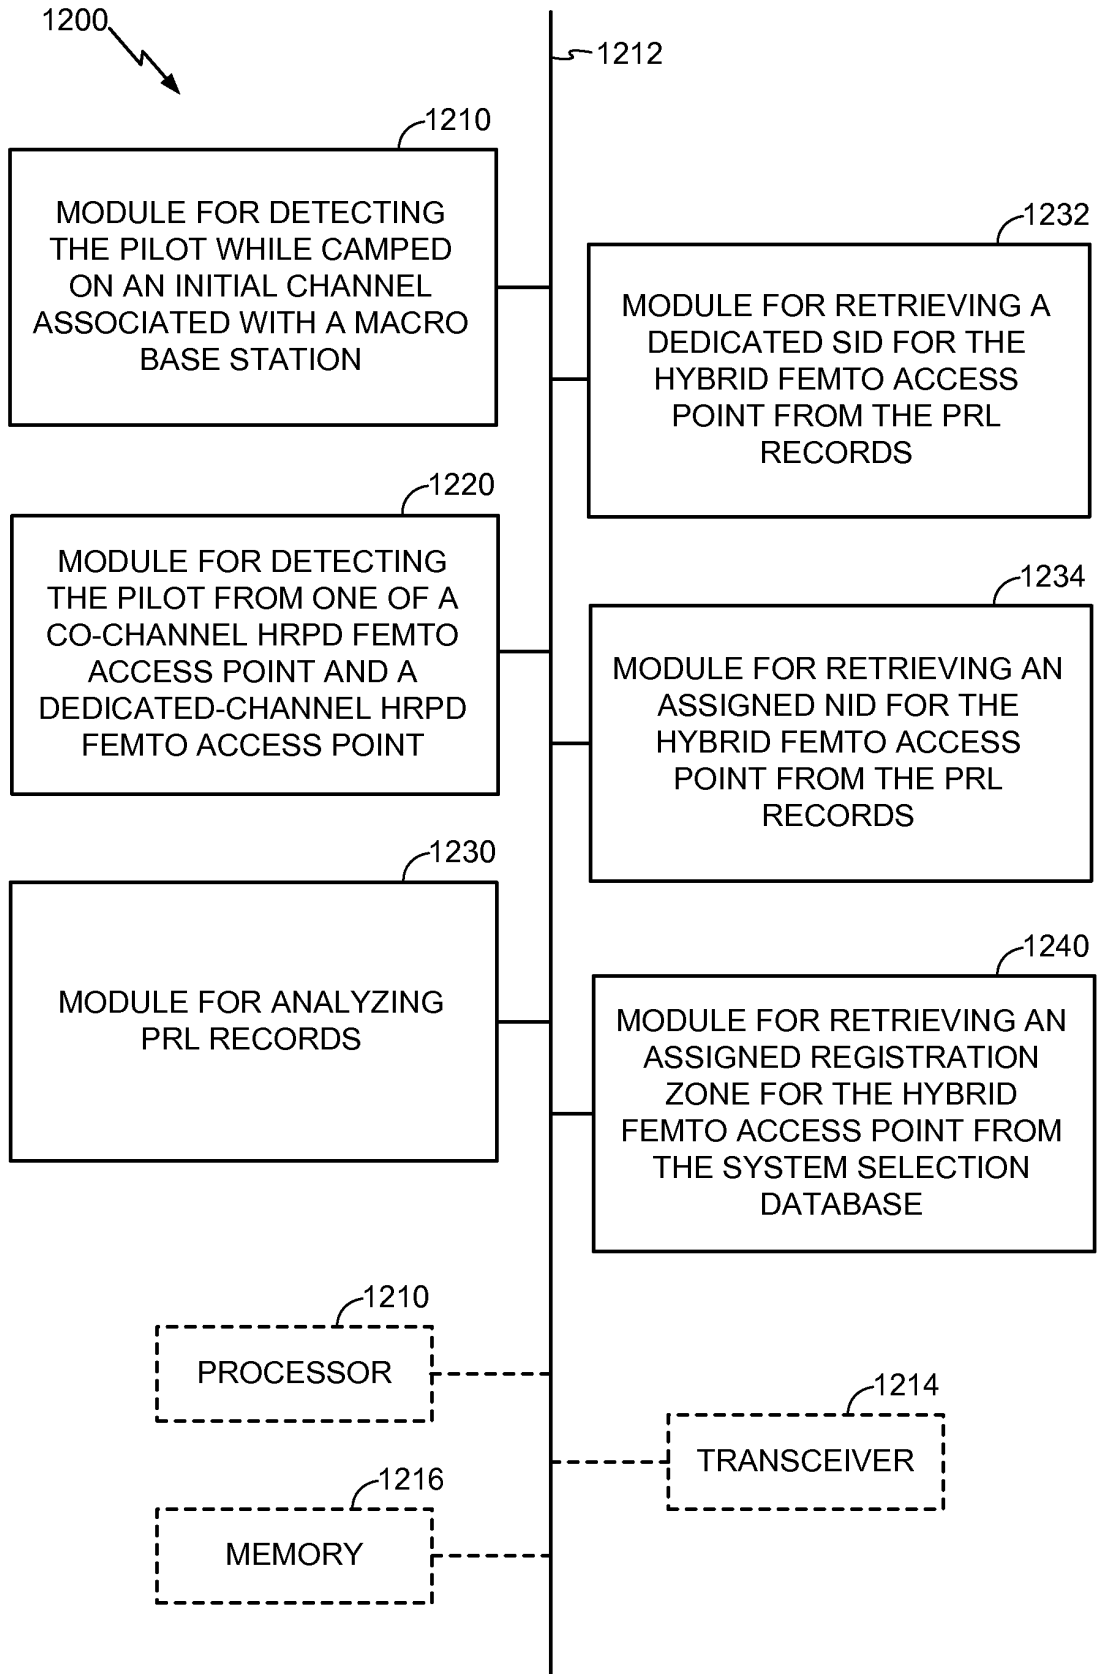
1200

1212

1210

MODULE FOR DETECTING THE PILOT WHILE CAMPED ON AN INITIAL CHANNEL ASSOCIATED WITH A MACRO BASE STATION

1232

MODULE FOR RETRIEVING A DEDICATED SID FOR THE HYBRID FEMTO ACCESS POINT FROM THE PRL RECORDS

1220

MODULE FOR DETECTING THE PILOT FROM ONE OF A CO-CHANNEL HRPD FEMTO ACCESS POINT AND A DEDICATED-CHANNEL HRPD FEMTO ACCESS POINT

1234

MODULE FOR RETRIEVING AN ASSIGNED NID FOR THE HYBRID FEMTO ACCESS POINT FROM THE PRL RECORDS

1230

MODULE FOR ANALYZING PRL RECORDS

1240

MODULE FOR RETRIEVING AN ASSIGNED REGISTRATION ZONE FOR THE HYBRID FEMTO ACCESS POINT FROM THE SYSTEM SELECTION DATABASE

1210

PROCESSOR

1214

TRANSCEIVER

1216

MEMORY